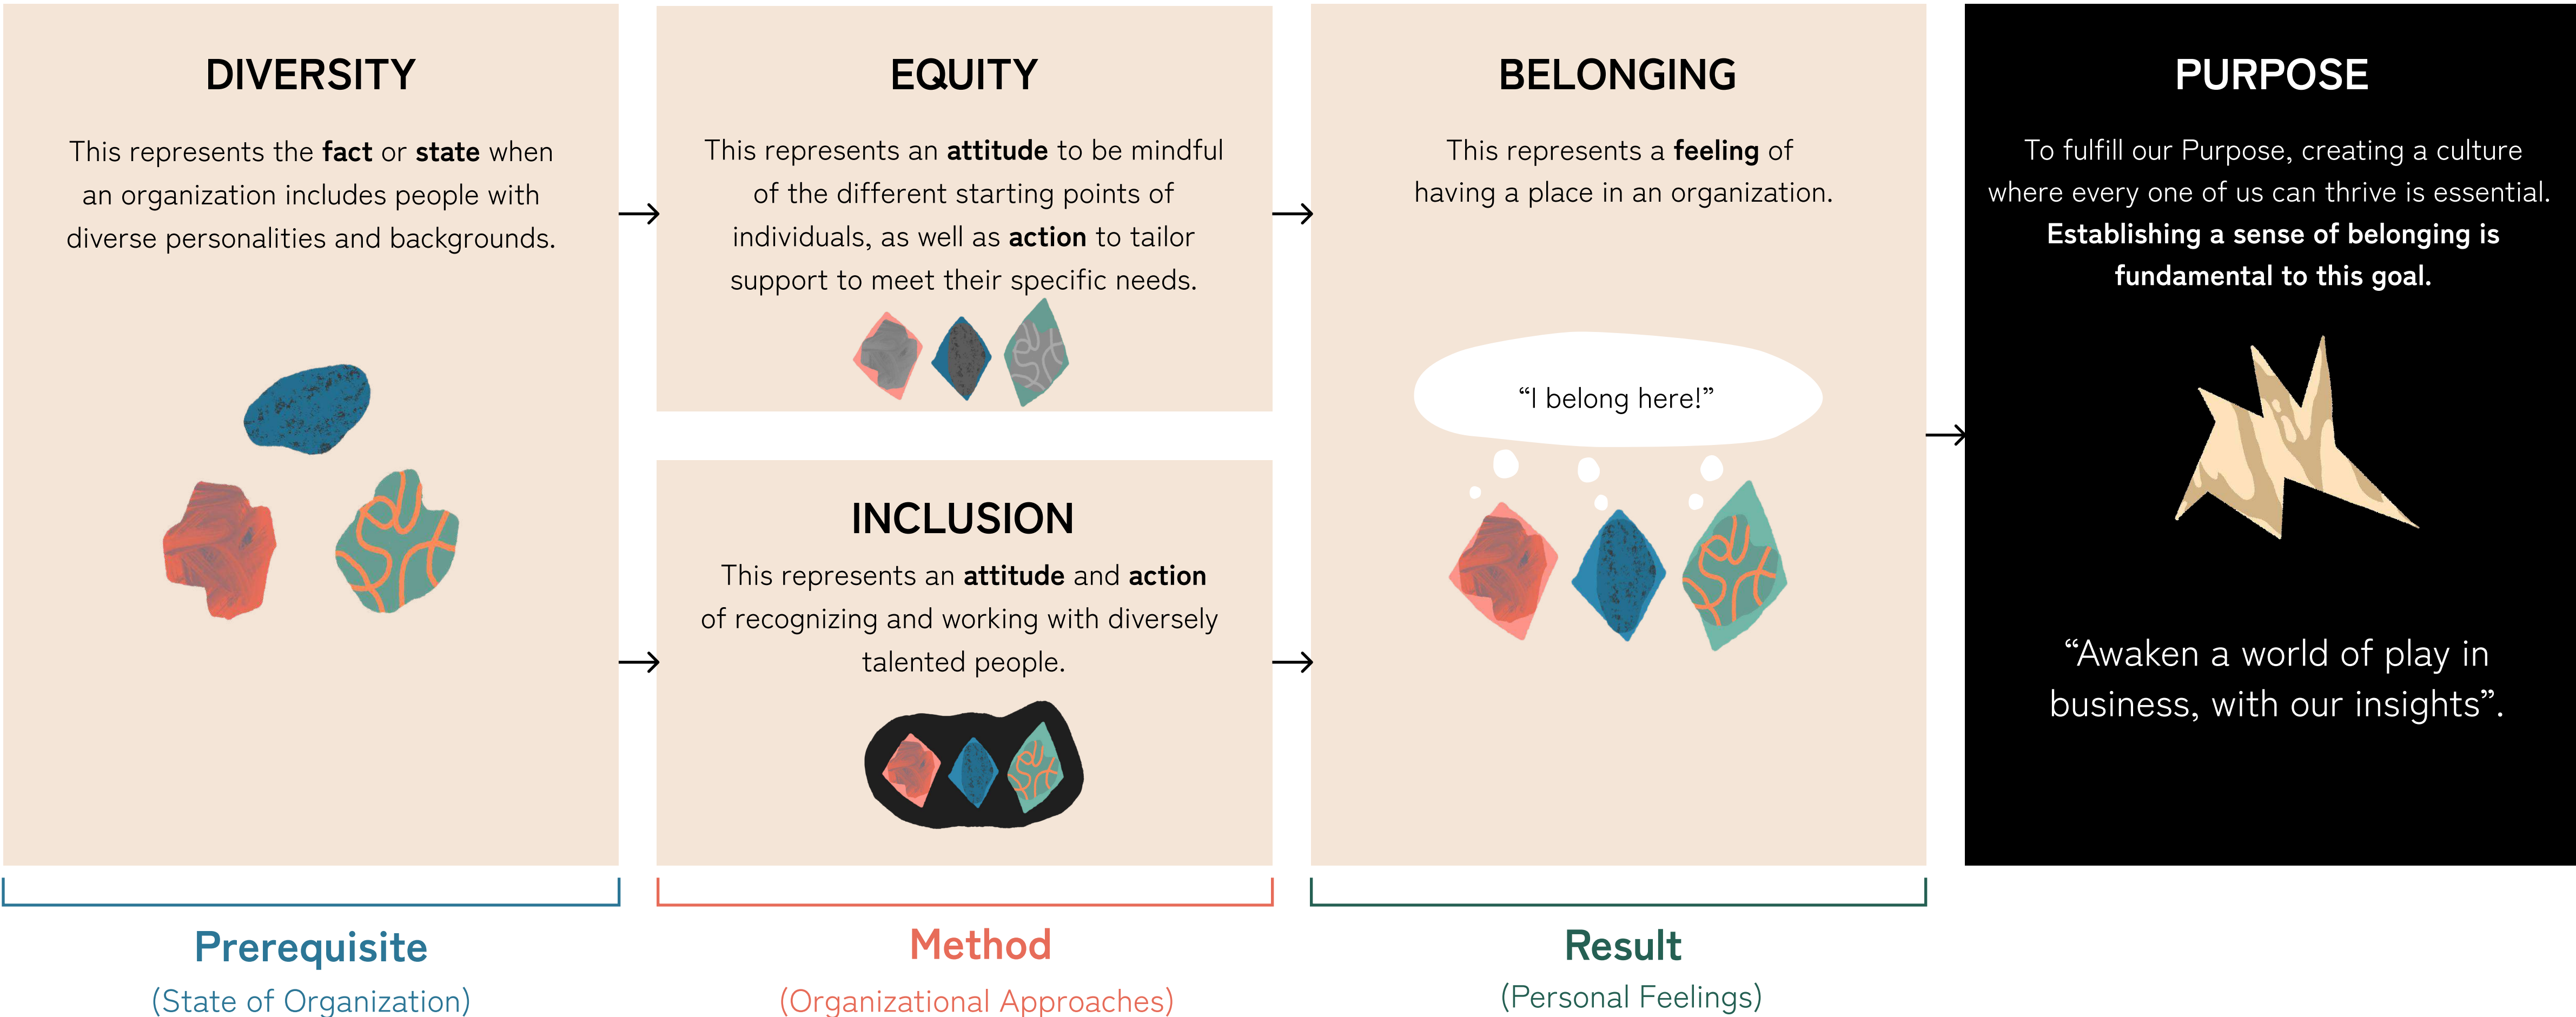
DIVERSITY

This represents the **fact** or **state** when an organization includes people with diverse personalities and backgrounds.

EQUITY

This represents an **attitude** to be mindful of the different starting points of individuals, as well as **action** to tailor support to meet their specific needs.

INCLUSION

This represents an **attitude** and **action** of recognizing and working with diversely talented people.

BELONGING

This represents a **feeling** of having a place in an organization.

"I belong here!"

PURPOSE

To fulfill our Purpose, creating a culture where every one of us can thrive is essential. **Establishing a sense of belonging is fundamental to this goal.**

"Awaken a world of play in business, with our insights".

Prerequisite
(State of Organization)

Method
(Organizational Approaches)

Result
(Personal Feelings)